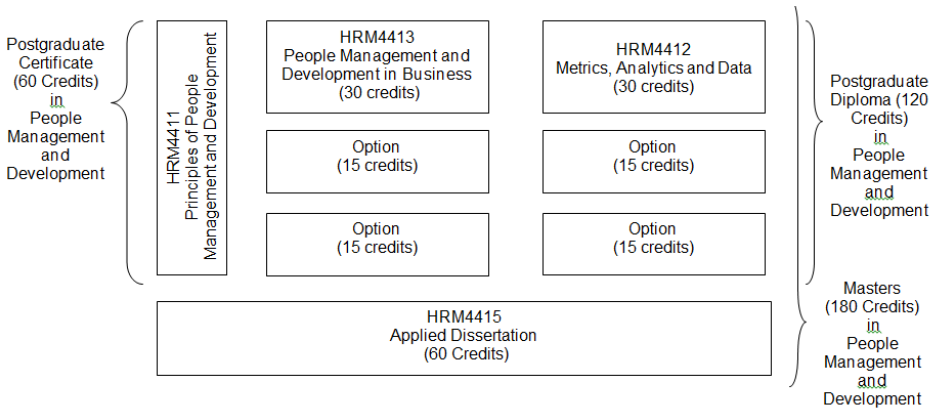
Postgraduate Certificate (60 Credits) in People Management and Development

HRM4411
Principles of People Management and Development

HRM4413
People Management and Development in Business
(30 credits)

HRM4412
Metrics, Analytics and Data
(30 credits)

Option
(15 credits)

Option
(15 credits)

Option
(15 credits)

Option
(15 credits)

Postgraduate Diploma (120 Credits) in People Management and Development

HRM4415
Applied Dissertation
(60 Credits)

Masters (180 Credits) in People Management and Development